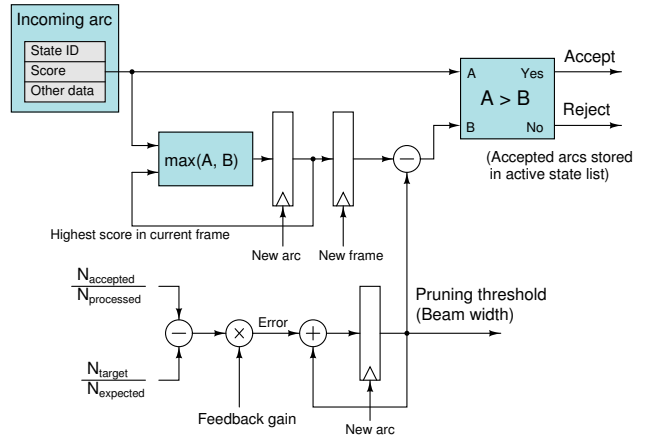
Incoming arc
State ID
Score
Other data

Accept
A Yes
A > B
Reject
B No

max(A, B)

(Accepted arcs stored in active state list)

Highest score in current frame

New arc
New frame

$\frac{N_{accepted}}{N_{processed}}$

Error

Pruning threshold (Beam width)

$\frac{N_{target}}{N_{expected}}$

Feedback gain

New arc